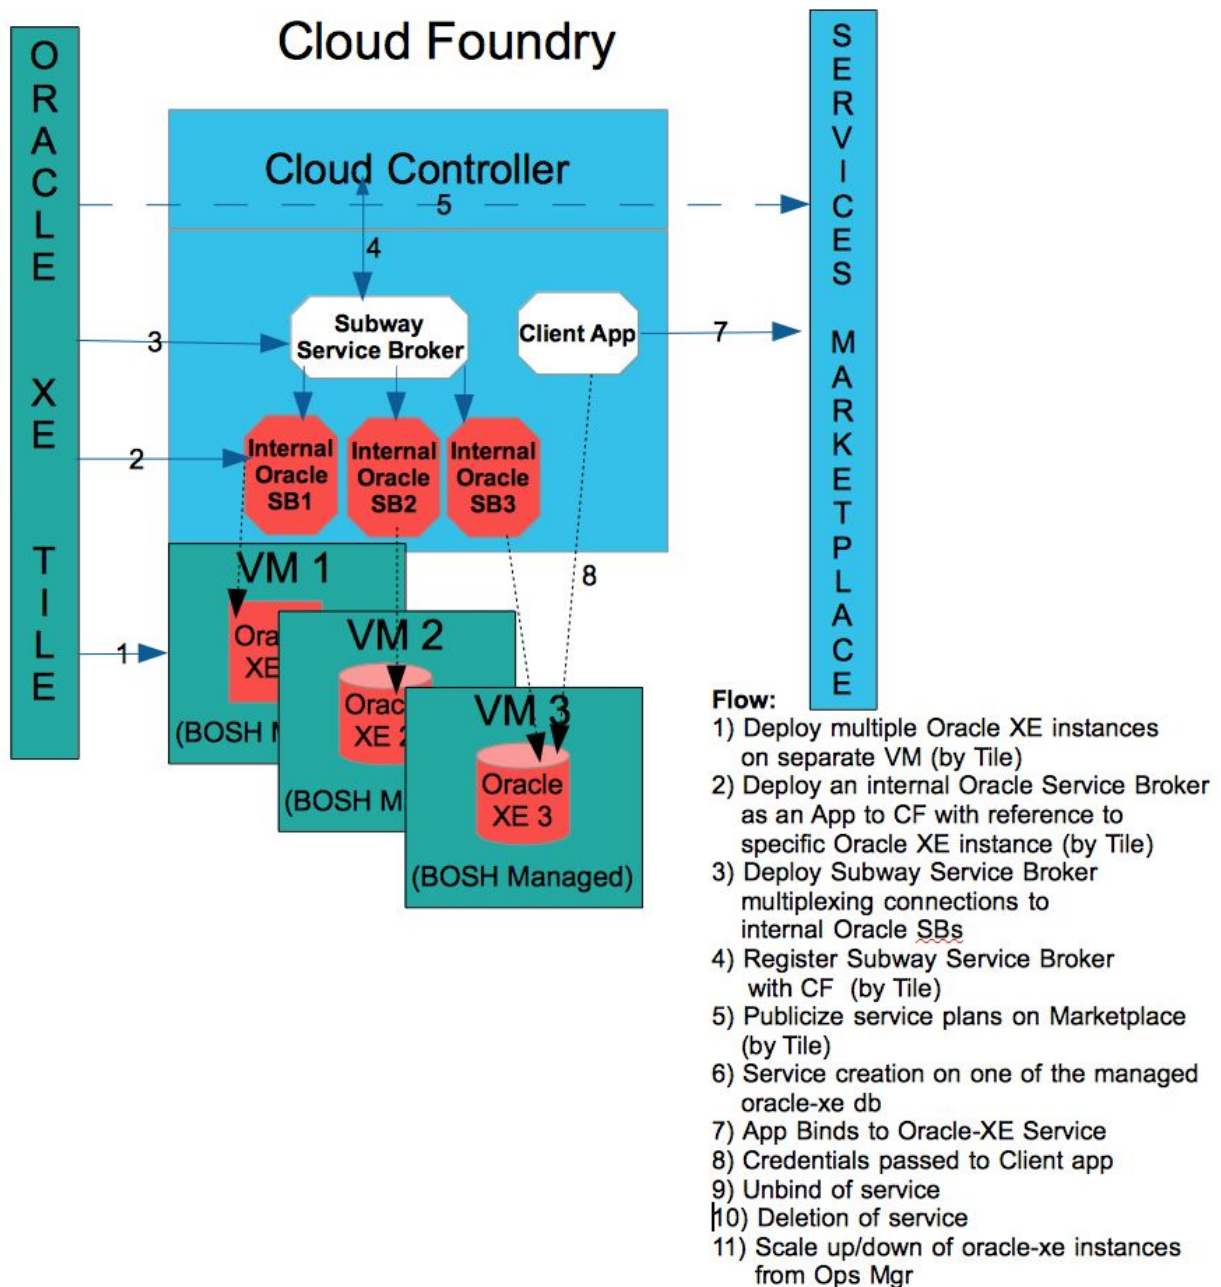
ORACLE XE TILE

Cloud Foundry

Cloud Controller

5

4

3

Subway Service Broker

Client App

7

SERVICES MARKETPLACE

2

Internal Oracle SB1

Internal Oracle SB2

Internal Oracle SB3

VM 1

8

1

Ora XE

(BOSH M

VM 2

Orac XE 2

(BOSH M

VM 3

Oracle XE 3

(BOSH Managed)

Flow:
1) Deploy multiple Oracle XE instances on separate VM (by Tile)
2) Deploy an internal Oracle Service Broker as an App to CF with reference to specific Oracle XE instance (by Tile)
3) Deploy Subway Service Broker multiplexing connections to internal Oracle SBs
4) Register Subway Service Broker with CF (by Tile)
5) Publicize service plans on Marketplace (by Tile)
6) Service creation on one of the managed oracle-xe db
7) App Binds to Oracle-XE Service
8) Credentials passed to Client app
9) Unbind of service
10) Deletion of service
11) Scale up/down of oracle-xe instances from Ops Mgr